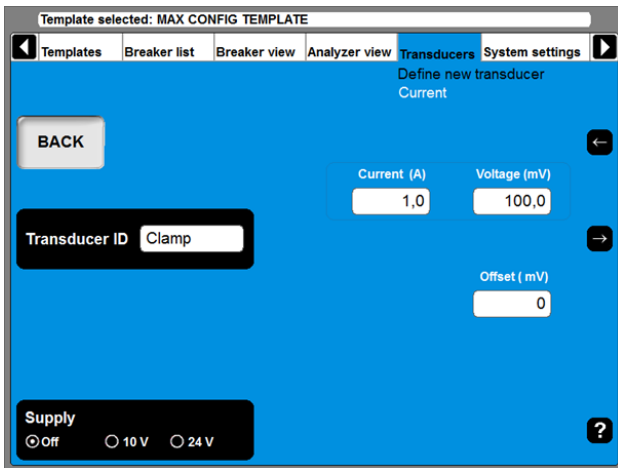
Template selected: MAX CONFIG TEMPLATE

Templates | Breaker list | Breaker view | Analyzer view | Transducers | System settings

Define new transducer
Current

BACK

Current (A) 1,0
Voltage (mV) 100,0

Transducer ID Clamp

Offset ( mV) 0

Supply
Off 10 V 24 V

?